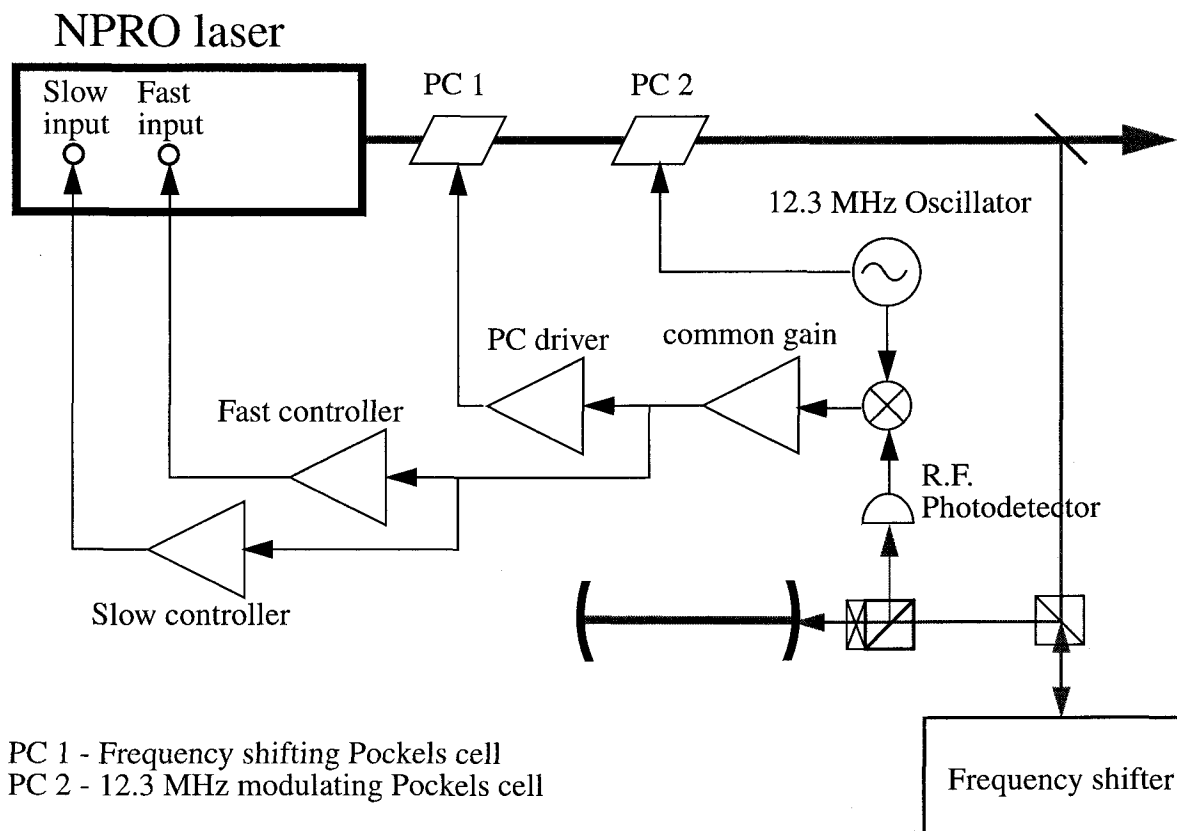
NPRO laser

Slow input

Fast input

PC 1

PC 2

12.3 MHz Oscillator

PC driver

common gain

Fast controller

R.F. Photodetector

Slow controller

PC 1 - Frequency shifting Pockels cell
PC 2 - 12.3 MHz modulating Pockels cell

Frequency shifter